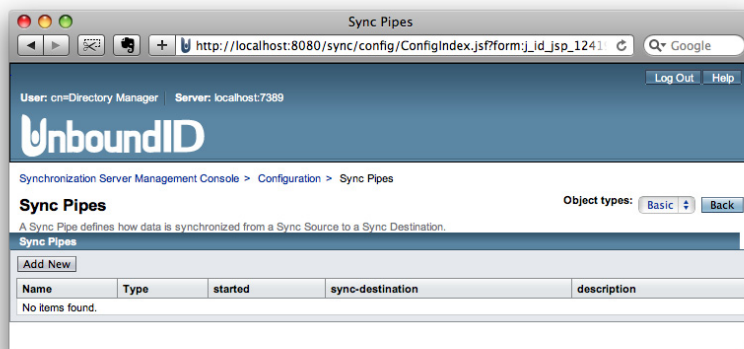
Sync Pipes

http://localhost:8080/sync/config/ConfigIndex.jsf?form:j_id_jsp_1241

Google

Log Out Help

User: cn=Directory Manager Server: localhost:7389

UnboundID

Synchronization Server Management Console > Configuration > Sync Pipes

Sync Pipes

Object types: Basic Back

A Sync Pipe defines how data is synchronized from a Sync Source to a Sync Destination.

Sync Pipes

Add New

| Name | Type | started | sync-destination | description |
|---|---|---|---|---|
| No items found. | | | | |